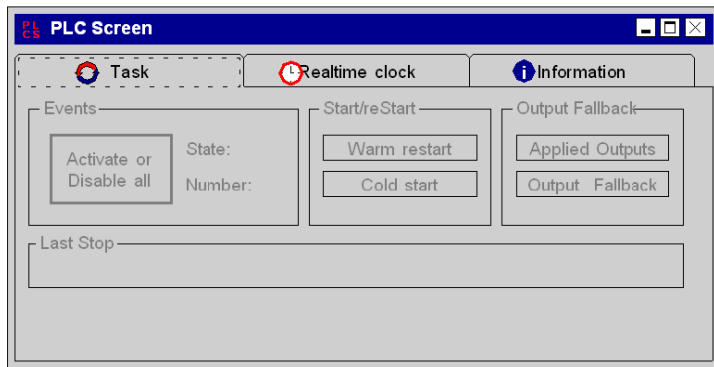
PL CS PLC Screen

Task

Realtime clock

Information

Events

Activate or Disable all

State:

Number:

Start/reStart

Warm restart

Cold start

Output Fallback

Applied Outputs

Output Fallback

Last Stop